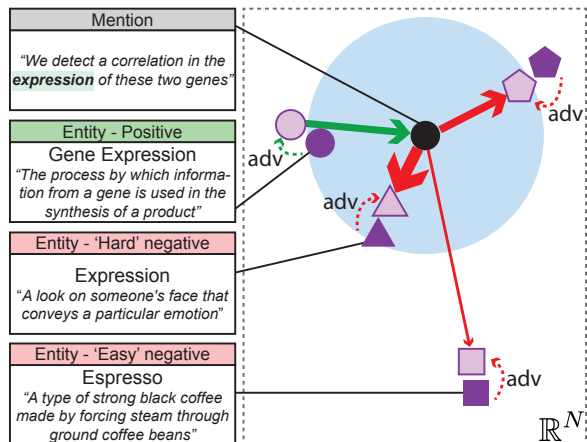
Mention

"We detect a correlation in the expression of these two genes"

Entity - Positive

Gene Expression

"The process by which information from a gene is used in the synthesis of a product"

Entity - 'Hard' negative

Expression

"A look on someone's face that conveys a particular emotion"

Entity - 'Easy' negative

Espresso

"A type of strong black coffee made by forcing steam through ground coffee beans"

adv

adv

adv

adv

$\mathbb{R}^N$